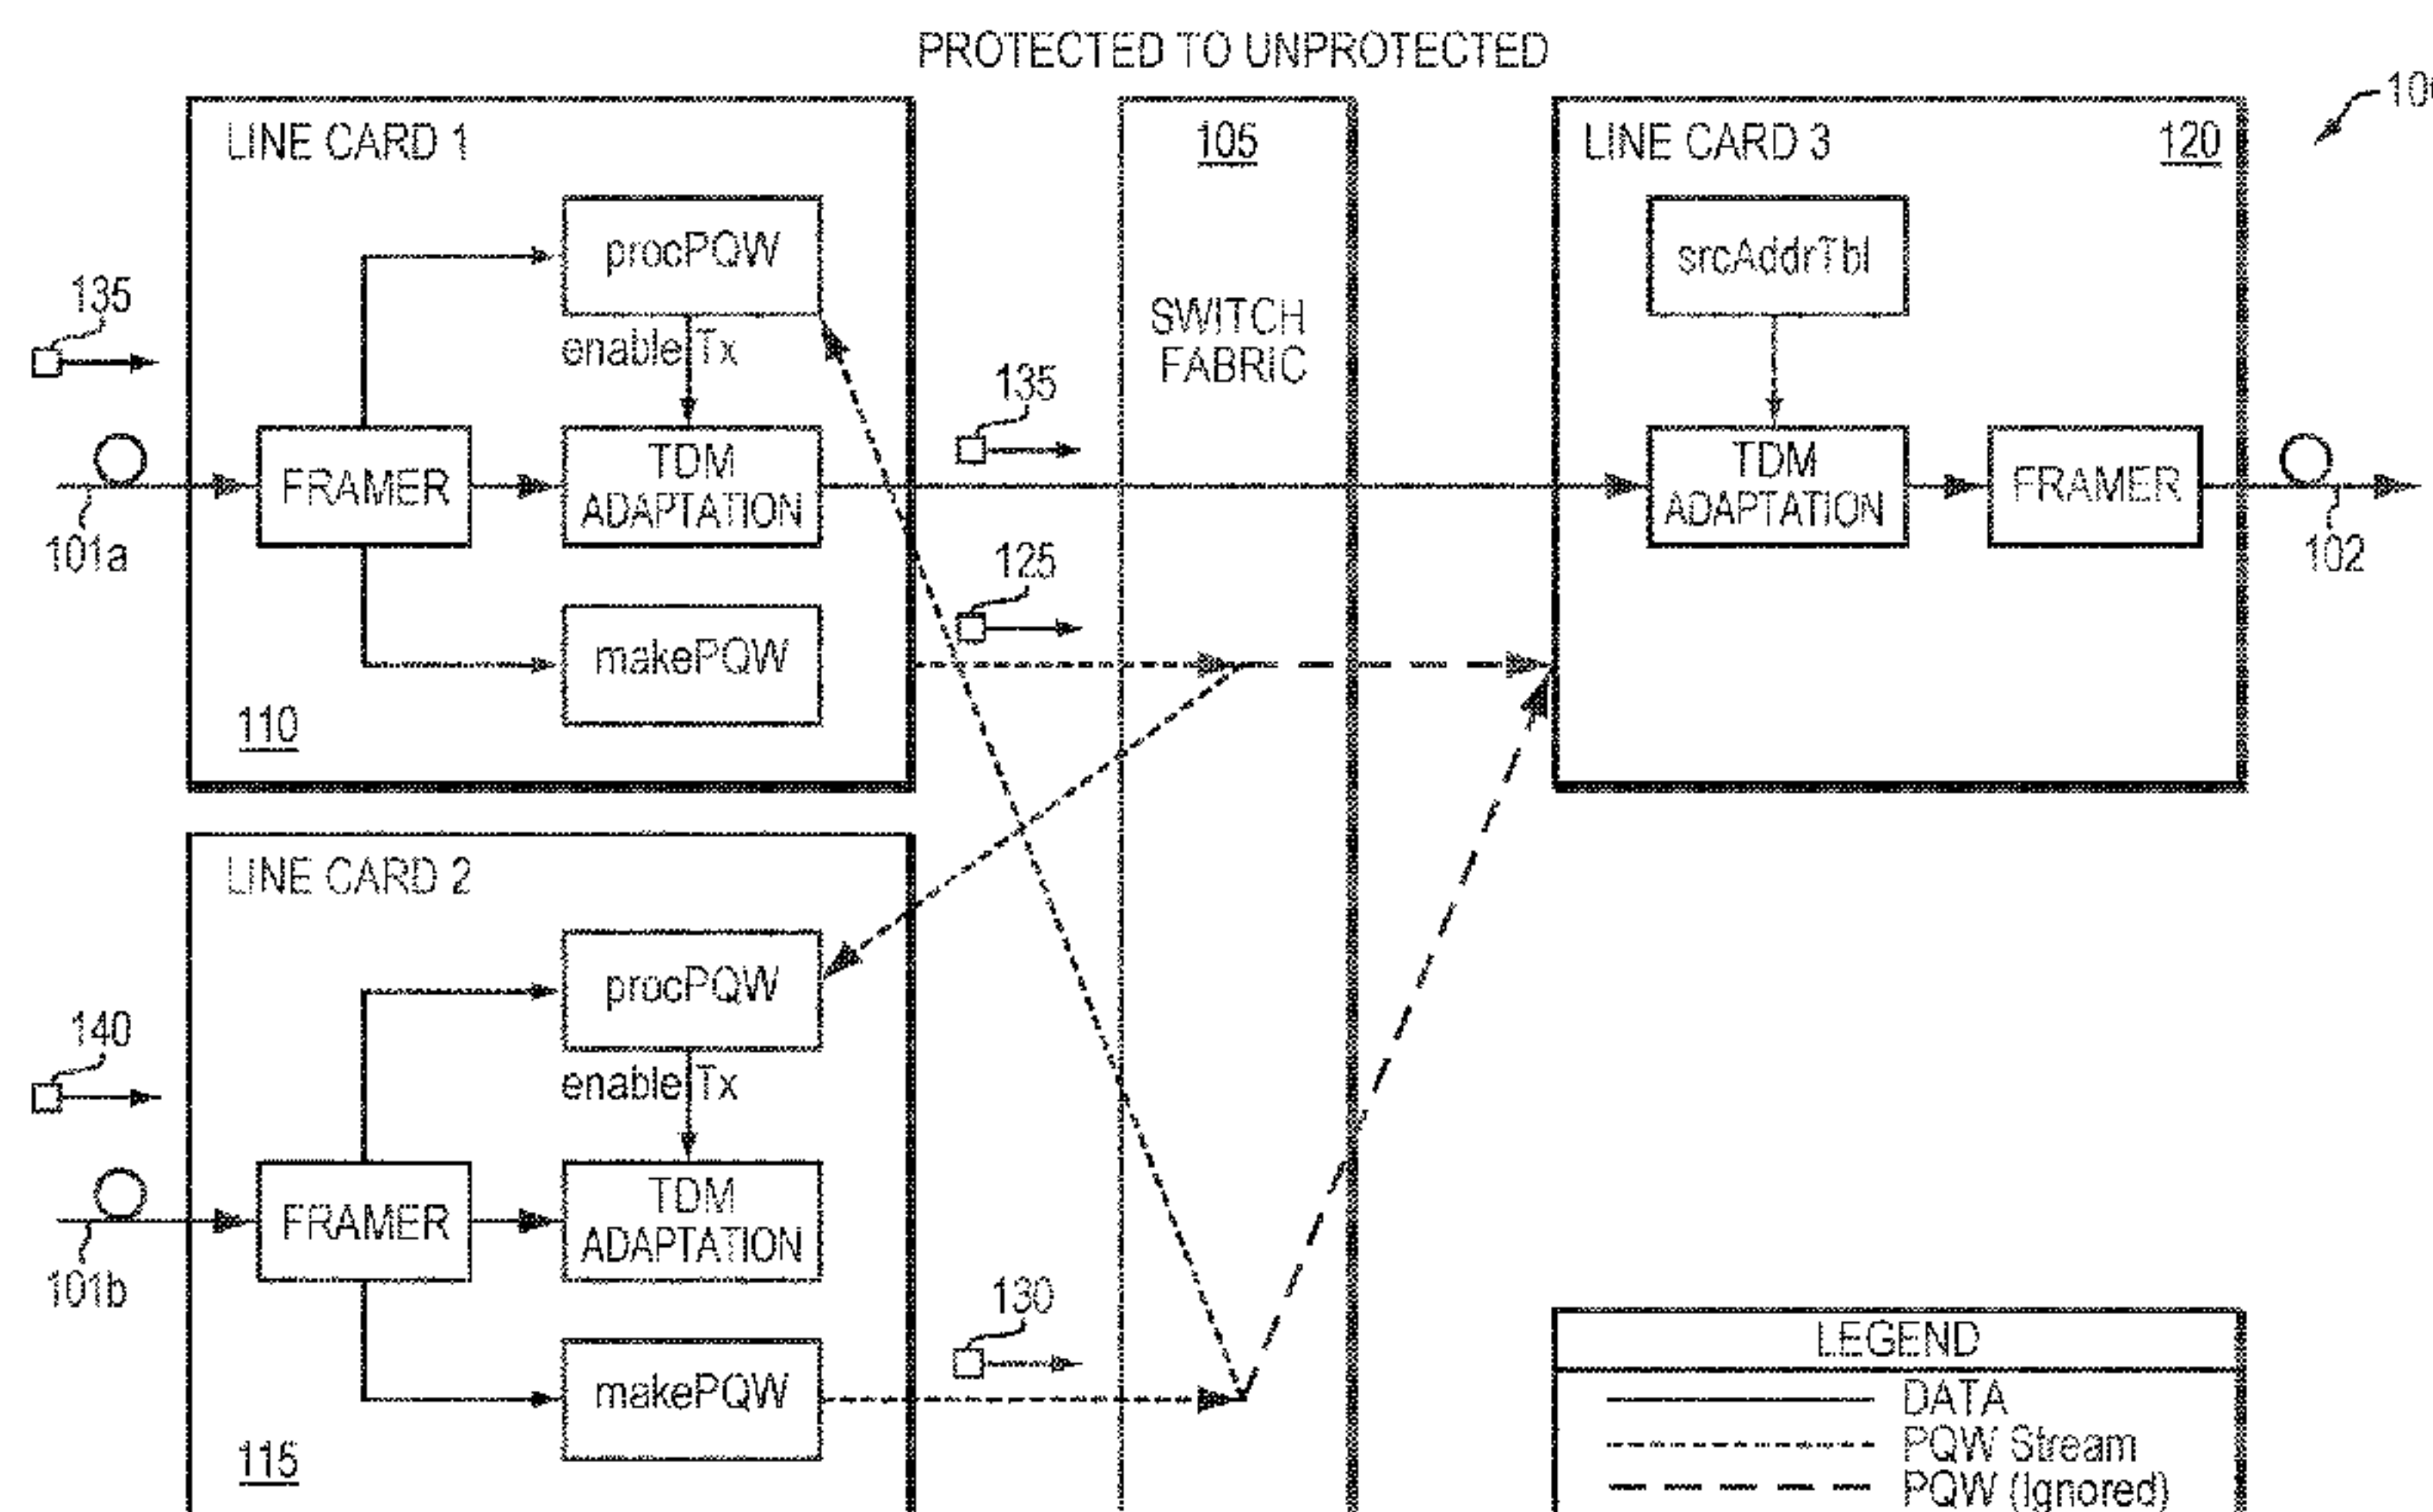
PROTECTED TO UNPROTECTED

10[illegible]

LINE CARD 1

135

procPQW

enable Tx

FRAMER

TDM ADAPTATION

makePQW

101a

110

135

125

105

SWITCH FABRIC

LINE CARD 3

120

srcAddrTbl

TDM ADAPTATION

FRAMER

102

LINE CARD 2

140

procPQW

enable Tx

FRAMER

TDM ADAPTATION

makePQW

101b

115

130

LEGEND

DATA

PQW Stream

PQW (Ignored)